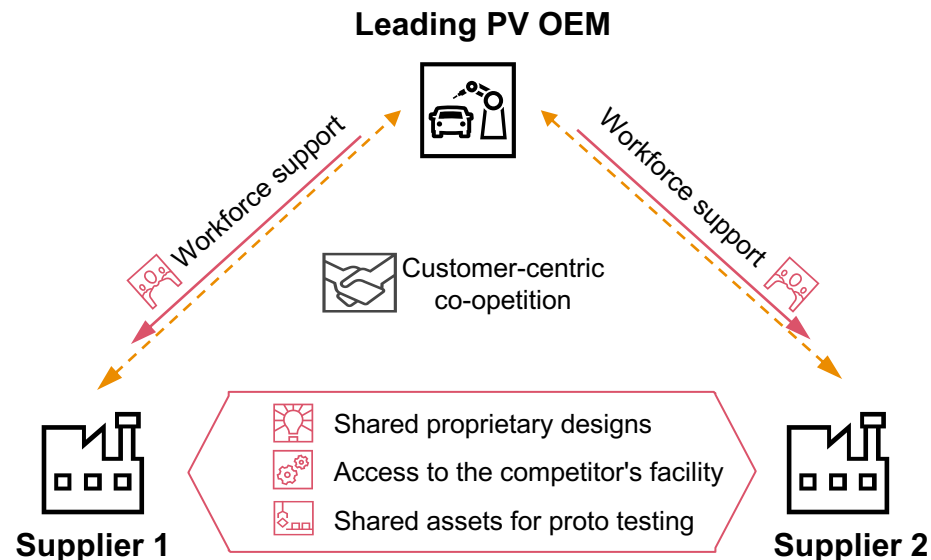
Leading PV OEM

Workforce support

Workforce support

Customer-centric co-opetition

Shared proprietary designs

Access to the competitor's facility

Shared assets for proto testing

Supplier 1

Supplier 2